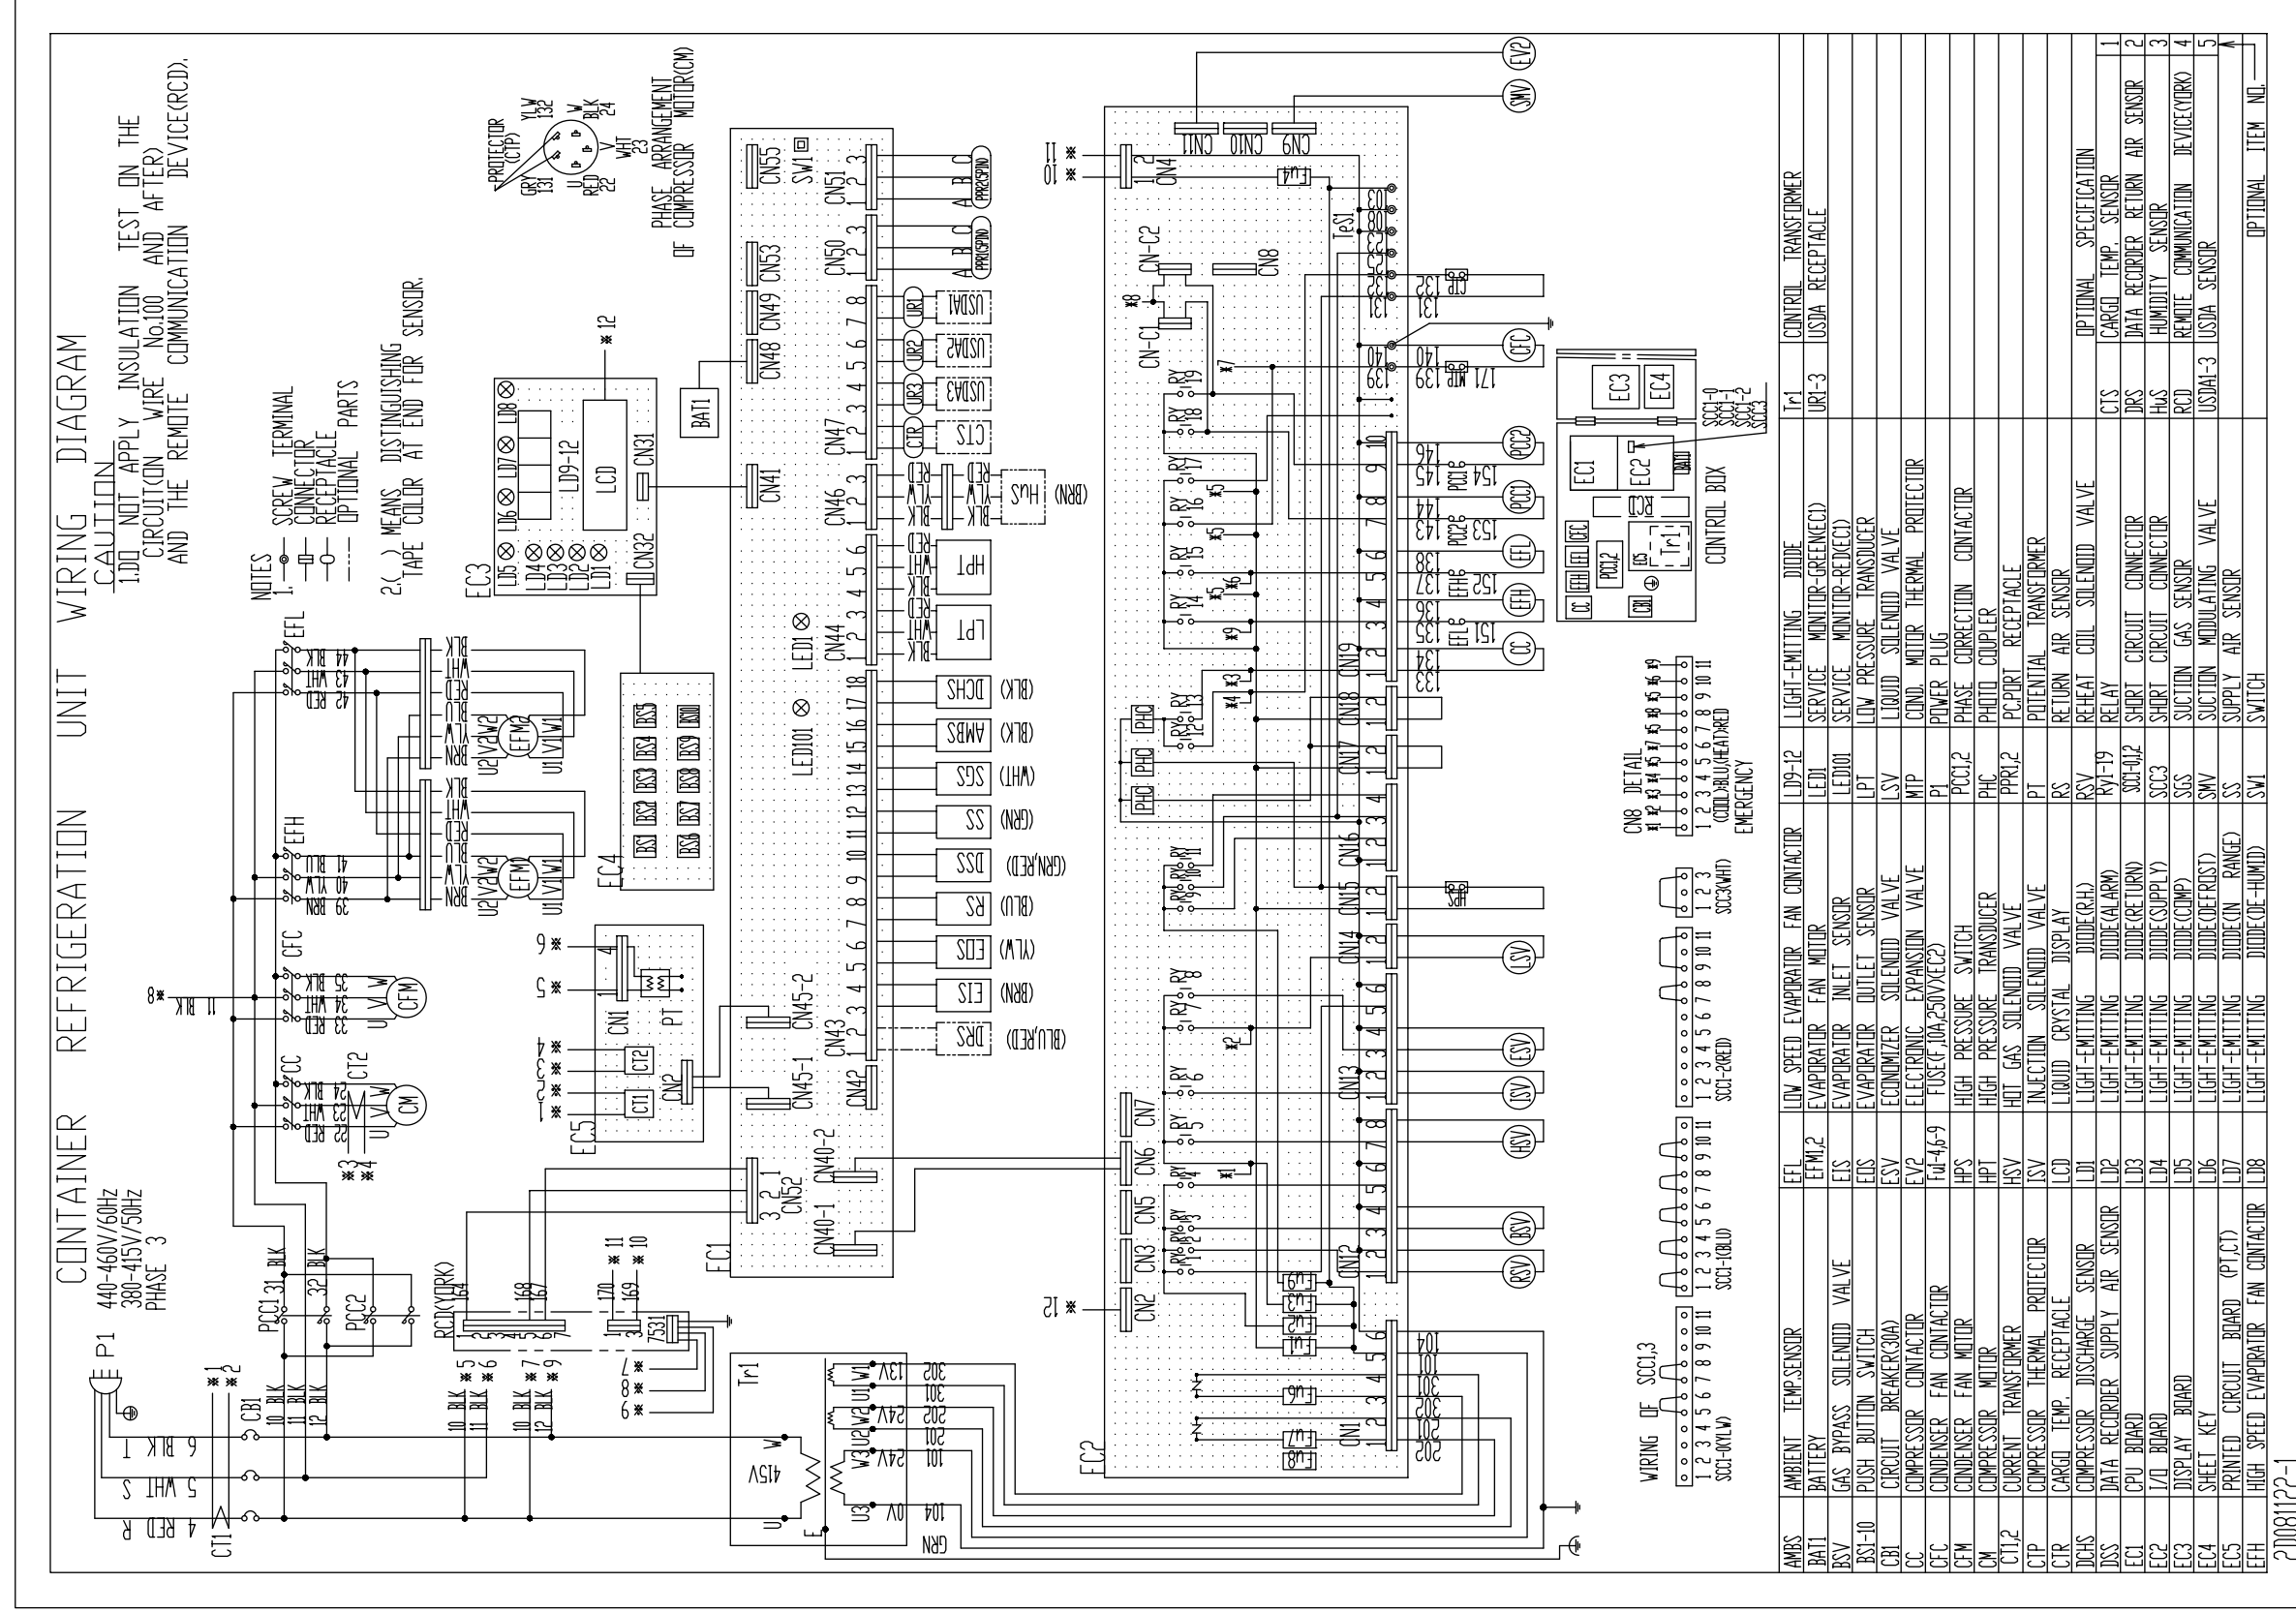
CONTAINER REFRIGERATION UNIT WIRING DIAGRAM

CAUTION
1.DO NOT APPLY INSULATION TEST ON THE CIRCUIT(ON WIRE No.100 AND AFTER) AND THE REMOTE COMMUNICATION DEVICE(RCD).

NOTES
1. SCREW TERMINAL
CONNECTOR
RECEPTACLE
OPTIONAL PARTS

2.( ) MEANS DISTINGUISHING TAPE COLOR AT END FOR SENSOR.

440-460V/60Hz
380-415V/50Hz
PHASE 3

P1
CB1
CT1
PCC1
PCC2
RCD(YORK)
Tr1
415V
13V
24V
24V
0V
GRN

PROTECTOR (CTP)
PHASE ARRANGEMENT OF COMPRESSOR MOTOR(CM)

EC1
EC2
EC3
EC4
EC5
LCD
BAT1

LD9-12
LED1
LED101

HPT LPT DCHS AMBS SGS SS DSS RS EDS EIS DRS
USDA1 USDA2 USDA3 CTS HuS

CN8 DETAIL
(COOL)BLU(HEAT)RED
EMERGENCY

WIRING OF SCC1,3
SCC1-0(YLW)
SCC1-1(BLU)
SCC1-2(RED)
SCC3(WHT)

CONTROL BOX

| AMBS | AMBIENT TEMP.SENSOR | EFL | LOW SPEED EVAPORATOR FAN CONTACTOR | LD9-12 | LIGHT-EMITTING DIODE | Tr1 | CONTROL TRANSFORMER |
|---|---|---|---|---|---|---|---|
| BAT1 | BATTERY | EFM1,2 | EVAPORATOR FAN MOTOR | LED1 | SERVICE MONITOR-GREEN(EC1) | UR1-3 | USDA RECEPTACLE |
| BSV | GAS BYPASS SOLENOID VALVE | EIS | EVAPORATOR INLET SENSOR | LED101 | SERVICE MONITOR-RED(EC1) | | |
| BS1-10 | PUSH BUTTON SWITCH | EOS | EVAPORATOR OUTLET SENSOR | LPT | LOW PRESSURE TRANSDUCER | | |
| CB1 | CIRCUIT BREAKER(30A) | ESV | ECONOMIZER SOLENOID VALVE | LSV | LIQUID SOLENOID VALVE | | |
| CC | COMPRESSOR CONTACTOR | EV2 | ELECTRONIC EXPANSION VALVE | MTP | COND. MOTOR THERMAL PROTECTOR | | OPTIONAL SPECIFICATION |
| CFC | CONDENSER FAN CONTACTOR | Fu1-4,6-9 | FUSE(F,10A,250V)(EC2) | P1 | POWER PLUG | CTS | CARGO TEMP. SENSOR |
| CFM | CONDENSER FAN MOTOR | HPS | HIGH PRESSURE SWITCH | PCC1,2 | PHASE CORRECTION CONTACTOR | DRS | DATA RECORDER RETURN AIR SENSOR |
| CM | COMPRESSOR MOTOR | HPT | HIGH PRESSURE TRANSDUCER | PHC | PHOTO COUPLER | HuS | HUMIDITY SENSOR |
| CT1,2 | CURRENT TRANSFORMER | HSV | HOT GAS SOLENOID VALVE | PPR1,2 | PC,PORT RECEPTACLE | RCD | REMOTE COMMUNICATION DEVICE(YORK) |
| CTP | COMPRESSOR THERMAL PROTECTOR | ISV | INJECTION SOLENOID VALVE | PT | POTENTIAL TRANSFORMER | USDA1-3 | USDA SENSOR |
| CTR | CARGO TEMP. RECEPTACLE | LCD | LIQUID CRYSTAL DISPLAY | RS | RETURN AIR SENSOR | | |
| DCHS | COMPRESSOR DISCHARGE SENSOR | LD1 | LIGHT-EMITTING DIODE(R.H.) | RSV | REHEAT COIL SOLENOID VALVE | | |
| DSS | DATA RECORDER SUPPLY AIR SENSOR | LD2 | LIGHT-EMITTING DIODE(ALARM) | Ry1-19 | RELAY | | |
| EC1 | CPU BOARD | LD3 | LIGHT-EMITTING DIODE(RETURN) | SCC1-0,1,2 | SHORT CIRCUIT CONNECTOR | | |
| EC2 | I/O BOARD | LD4 | LIGHT-EMITTING DIODE(SUPPLY) | SCC3 | SHORT CIRCUIT CONNECTOR | | |
| EC3 | DISPLAY BOARD | LD5 | LIGHT-EMITTING DIODE(COMP) | SGS | SUCTION GAS SENSOR | | |
| EC4 | SHEET KEY | LD6 | LIGHT-EMITTING DIODE(DEFROST) | SMV | SUCTION MODULATING VALVE | | |
| EC5 | PRINTED CIRCUIT BOARD (PT,CT) | LD7 | LIGHT-EMITTING DIODE(IN RANGE) | SS | SUPPLY AIR SENSOR | | |
| EFH | HIGH SPEED EVAPORATOR FAN CONTACTOR | LD8 | LIGHT-EMITTING DIODE(DE-HUMID) | SW1 | SWITCH | | OPTIONAL ITEM NO. |

2D081122-1